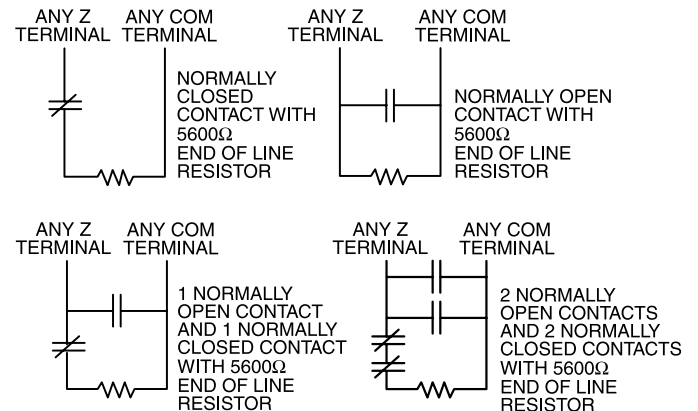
ANY Z TERMINAL ANY COM TERMINAL

NORMALLY CLOSED CONTACT WITH 5600Ω END OF LINE RESISTOR

ANY Z TERMINAL ANY COM TERMINAL

NORMALLY OPEN CONTACT WITH 5600Ω END OF LINE RESISTOR

ANY Z TERMINAL ANY COM TERMINAL

1 NORMALLY OPEN CONTACT AND 1 NORMALLY CLOSED CONTACT WITH 5600Ω END OF LINE RESISTOR

ANY Z TERMINAL ANY COM TERMINAL

2 NORMALLY OPEN CONTACTS AND 2 NORMALLY CLOSED CONTACTS WITH 5600Ω END OF LINE RESISTOR